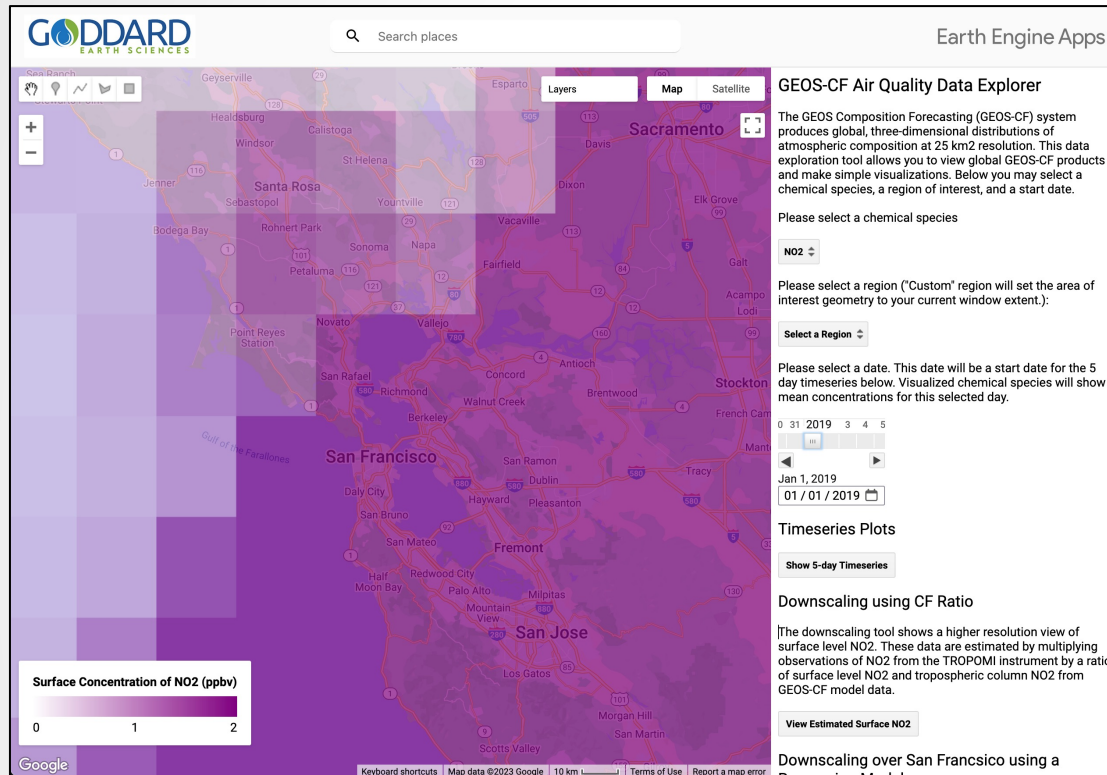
GODDARD EARTH SCIENCES

Search places

Earth Engine Apps

Layers

Map Satellite

GEOS-CF Air Quality Data Explorer

The GEOS Composition Forecasting (GEOS-CF) system produces global, three-dimensional distributions of atmospheric composition at 25 km2 resolution. This data exploration tool allows you to view global GEOS-CF products and make simple visualizations. Below you may select a chemical species, a region of interest, and a start date.

Please select a chemical species

NO2

Please select a region ("Custom" region will set the area of interest geometry to your current window extent.):

Select a Region

Please select a date. This date will be a start date for the 5 day timeseries below. Visualized chemical species will show mean concentrations for this selected day.

0 31 2019 3 4 5

Jan 1, 2019
01 / 01 / 2019

Timeseries Plots

Show 5-day Timeseries

Downscaling using CF Ratio

The downscaling tool shows a higher resolution view of surface level NO2. These data are estimated by multiplying observations of NO2 from the TROPOMI instrument by a ratio of surface level NO2 and tropospheric column NO2 from GEOS-CF model data.

View Estimated Surface NO2

Downscaling over San Francsico using a

Sea Ranch Geyserville Healdsburg Windsor Calistoga St Helena Jenner Santa Rosa Sebastopol Yountville Bodega Bay Rohnert Park Sonoma Napa Petaluma Novato Vallejo Point Reyes Station San Rafael Richmond Berkeley Concord Walnut Creek Antioch Brentwood Gulf of the Farallones San Francisco San Ramon Dublin Daly City Hayward Pleasanton San Bruno San Mateo Fremont Half Moon Bay Redwood City Palo Alto Mountain View Milpitas San Jose Los Gatos Morgan Hill San Martin Scotts Valley Esparto Sacramento Davis Dixon Vacaville Fairfield Elk Grove Galt Acampo Lodi Stockton French Cam Mante Tracy

Surface Concentration of NO2 (ppbv)
0 1 2

Google

Keyboard shortcuts Map data ©2023 Google 10 km Terms of Use Report a map error